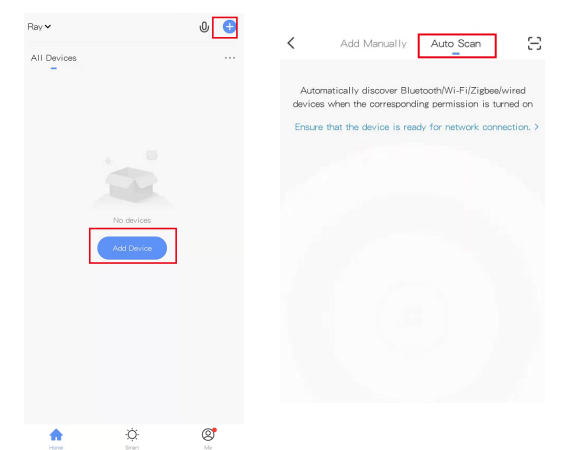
Ray
All Devices
...
No devices
Add Device
Home
Smart
Me

Add Manually
Auto Scan
Automatically discover Bluetooth/Wi-Fi/Zigbee/wired devices when the corresponding permission is turned on
Ensure that the device is ready for network connection. >